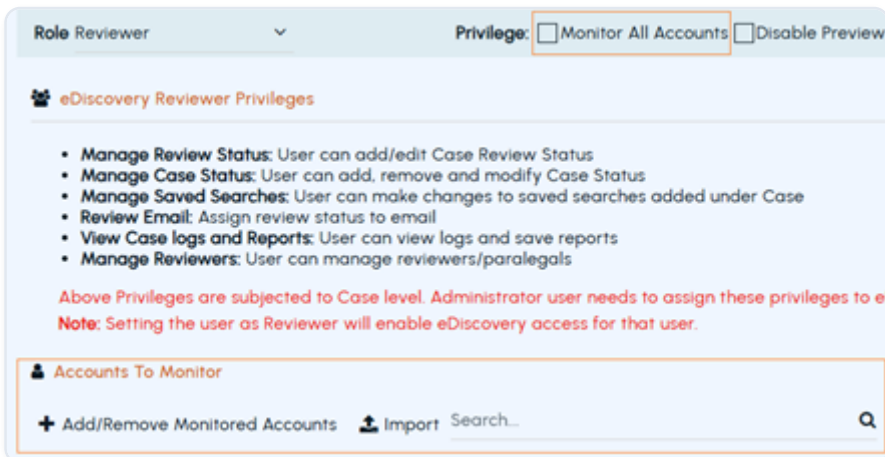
Role Reviewer

Privilege: Monitor All Accounts Disable Preview

eDiscovery Reviewer Privileges

- Manage Review Status: User can add/edit Case Review Status
- Manage Case Status: User can add, remove and modify Case Status
- Manage Saved Searches: User can make changes to saved searches added under Case
- Review Email: Assign review status to email
- View Case logs and Reports: User can view logs and save reports
- Manage Reviewers: User can manage reviewers/paralegals

Above Privileges are subjected to Case level. Administrator user needs to assign these privileges to e

Note: Setting the user as Reviewer will enable eDiscovery access for that user.

Accounts To Monitor

Add/Remove Monitored Accounts Import Search...